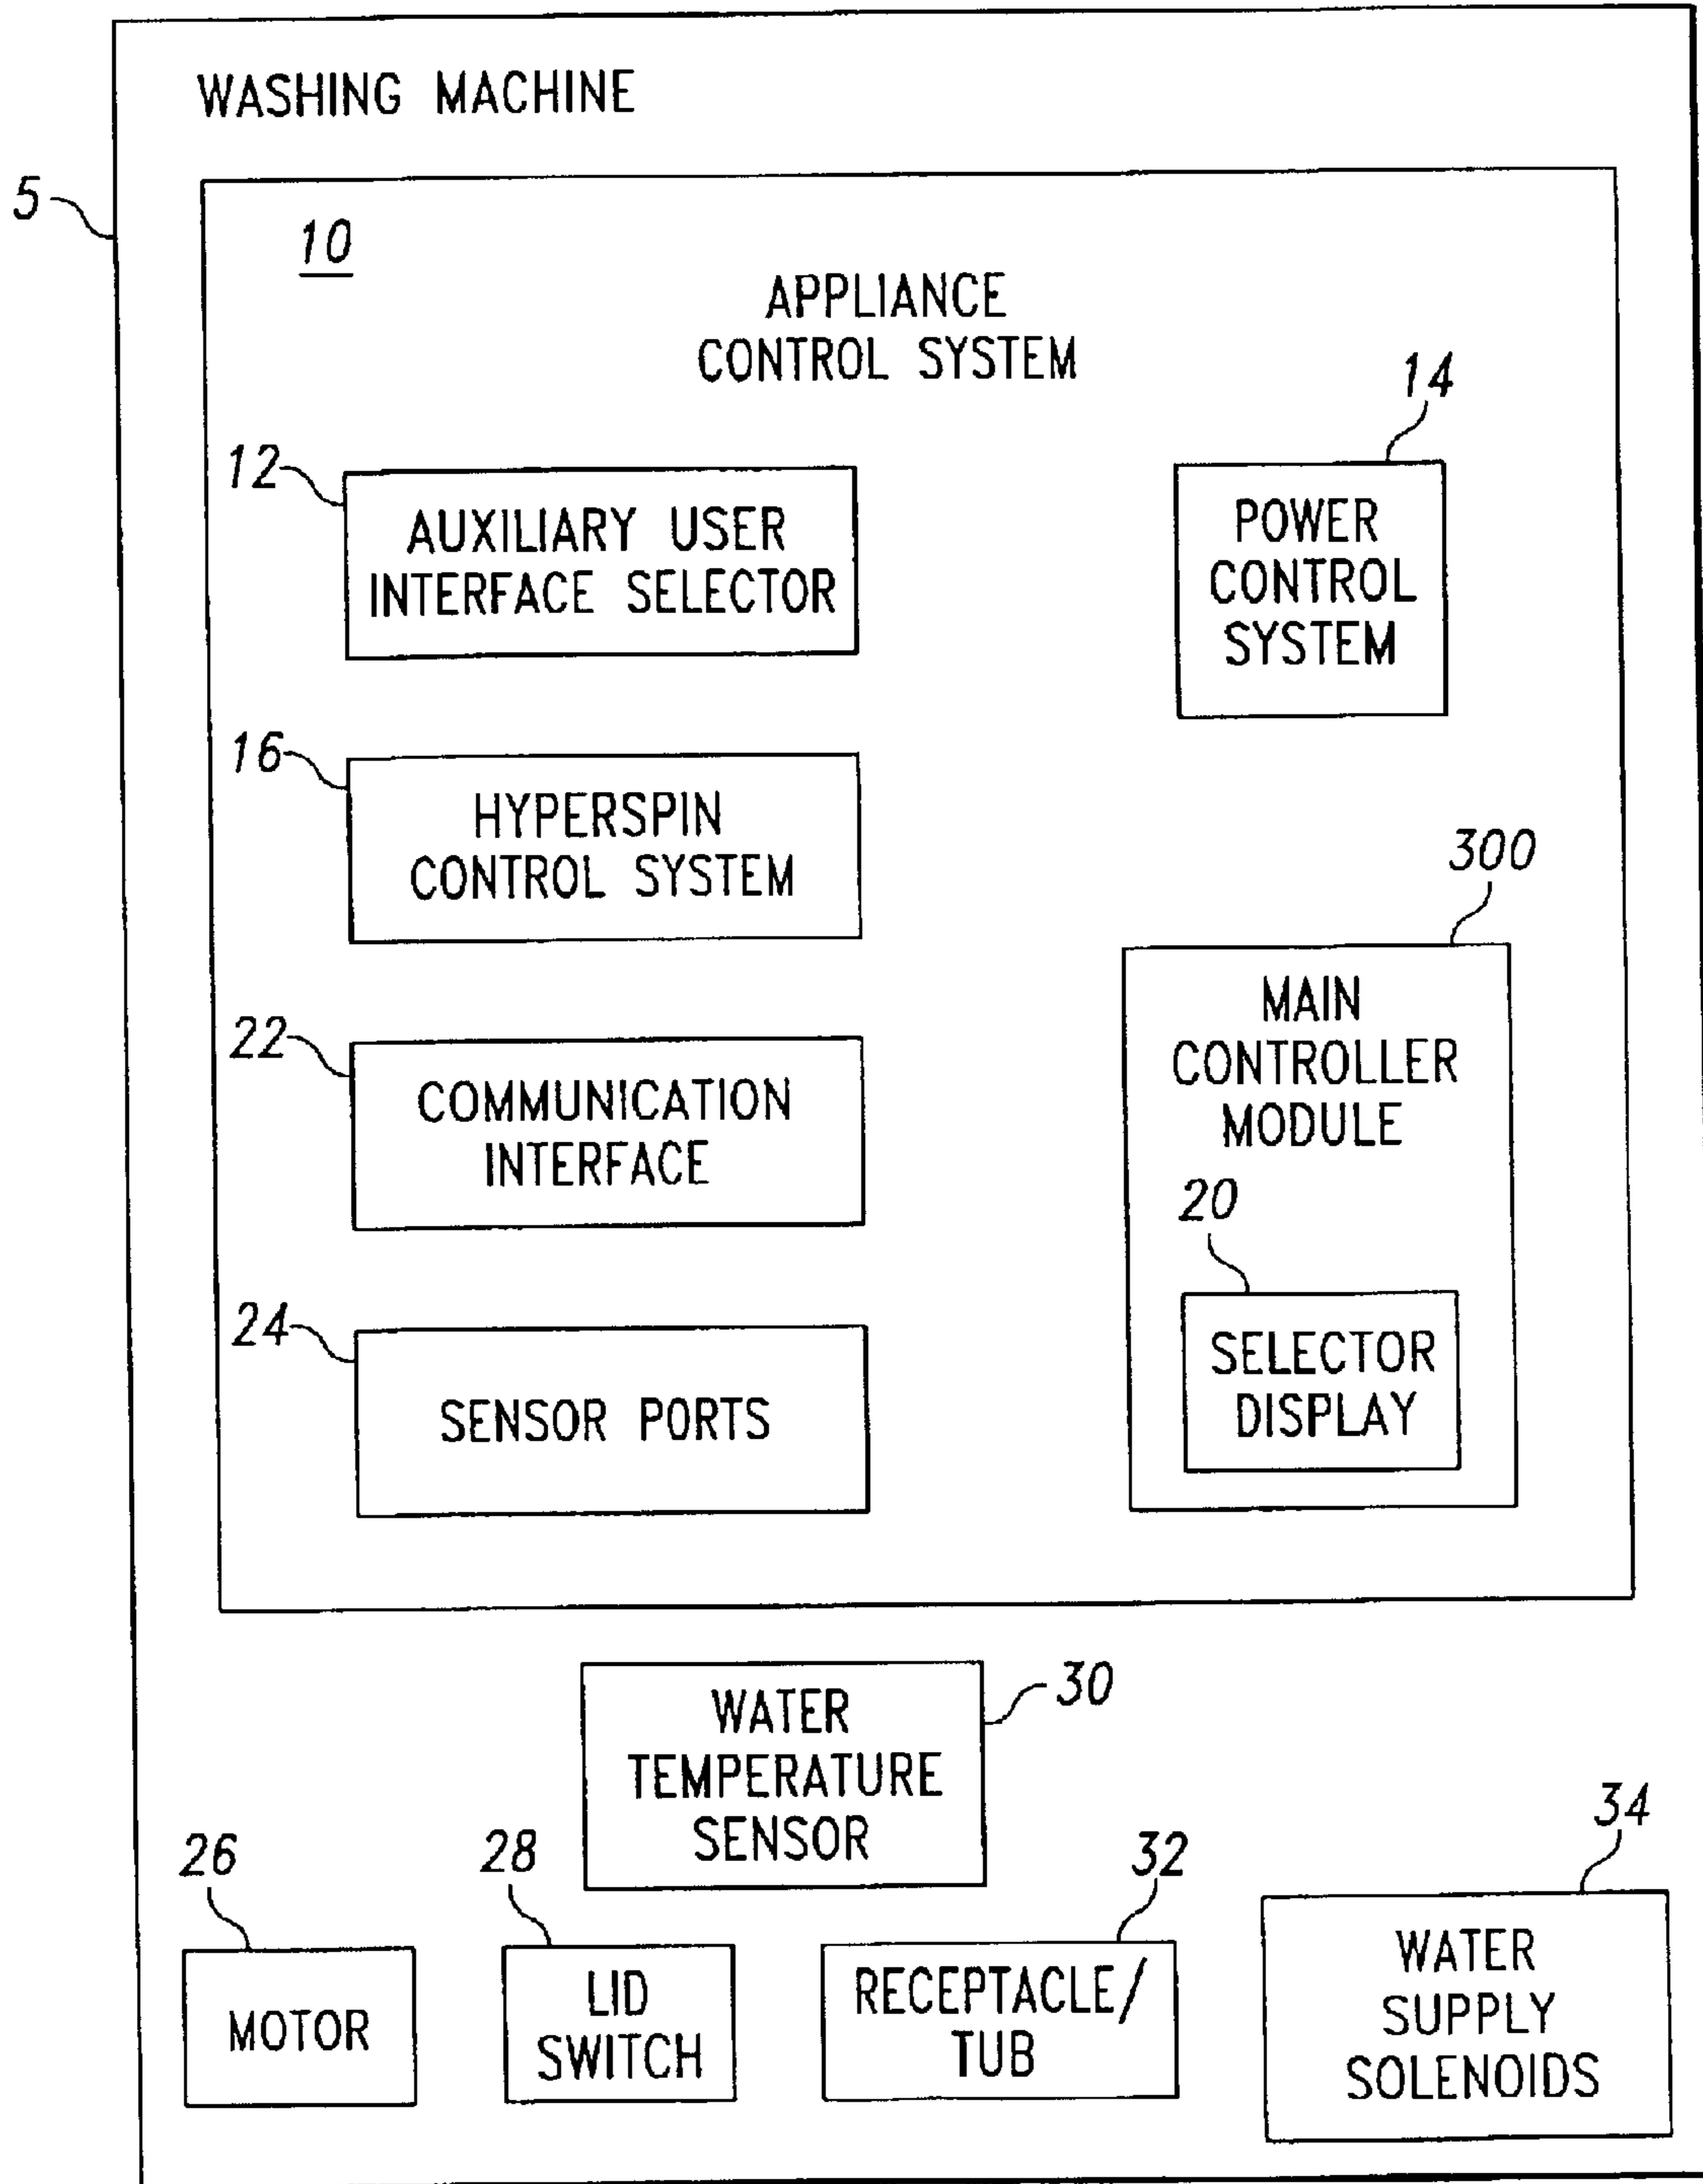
WASHING MACHINE

5

10

APPLIANCE CONTROL SYSTEM

14

12

AUXILIARY USER INTERFACE SELECTOR

POWER CONTROL SYSTEM

16

HYPERSPIN CONTROL SYSTEM

300

MAIN CONTROLLER MODULE

22

COMMUNICATION INTERFACE

20

24

SELECTOR DISPLAY

SENSOR PORTS

WATER TEMPERATURE SENSOR

30

34

26

28

32

MOTOR

LID SWITCH

RECEPTACLE/ TUB

WATER SUPPLY SOLENOIDS